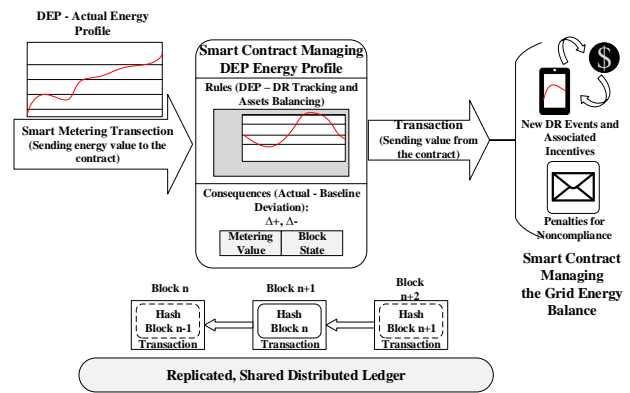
DEP - Actual Energy Profile

Smart Metering Transection (Sending energy value to the contract)

Smart Contract Managing DEP Energy Profile

Rules (DEP – DR Tracking and Assets Balancing)

Consequences (Actual - Baseline Deviation): $\Delta$+, $\Delta$-

| Metering Value | Block State |
|---|---|

Transaction (Sending value from the contract)

$

New DR Events and Associated Incentives

Penalties for Noncompliance

Smart Contract Managing the Grid Energy Balance

Block n

Hash Block n-1

Transaction

Block n+1

Hash Block n

Transaction

Block n+2

Hash Block n+1

Transaction

Replicated, Shared Distributed Ledger